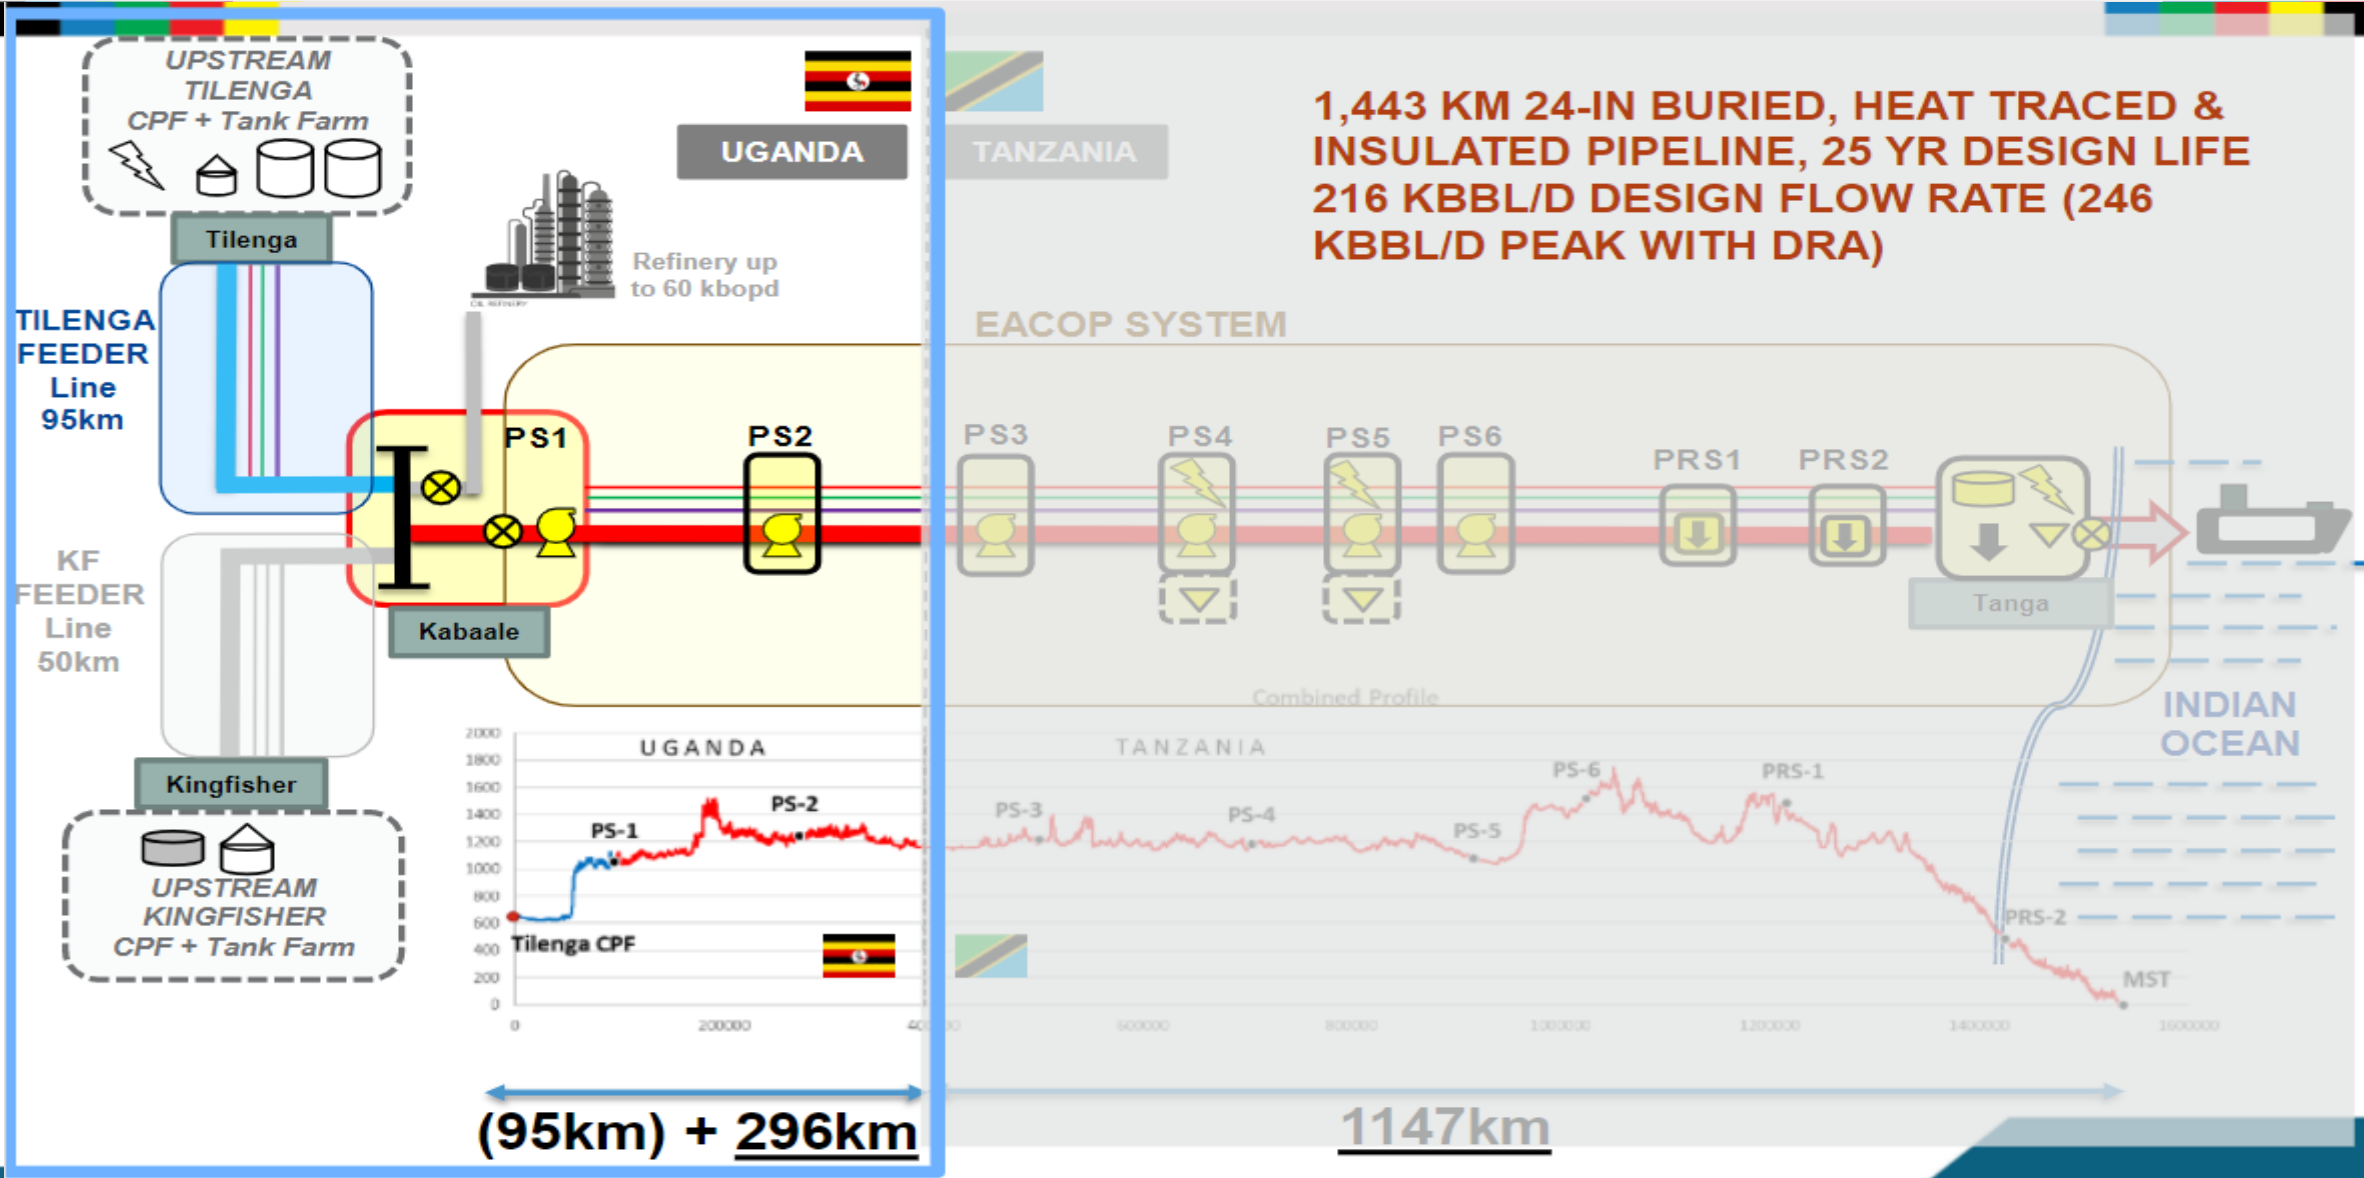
UPSTREAM TILENGA CPF + Tank Farm

UGANDA

TANZANIA

1,443 KM 24-IN BURIED, HEAT TRACED & INSULATED PIPELINE, 25 YR DESIGN LIFE 216 KBBL/D DESIGN FLOW RATE (246 KBBL/D PEAK WITH DRA)

Tilenga

Refinery up to 60 kbopd

TILENGA FEEDER Line 95km

EACOP SYSTEM

PS1

PS2

PS3

PS4

PS5

PS6

PRS1

PRS2

KF FEEDER Line 50km

Kabaale

Tanga

Combined Profile

INDIAN OCEAN

Kingfisher

UPSTREAM KINGFISHER CPF + Tank Farm

UGANDA

TANZANIA

2000
1800
1600
1400
1200
1000
800
600
400
200
0

PS-1

PS-2

PS-3

PS-4

PS-5

PS-6

PRS-1

PRS-2

MST

Tilenga CPF

0
200000
400000
600000
800000
1000000
1200000
1400000
1600000

(95km) + 296km

1147km